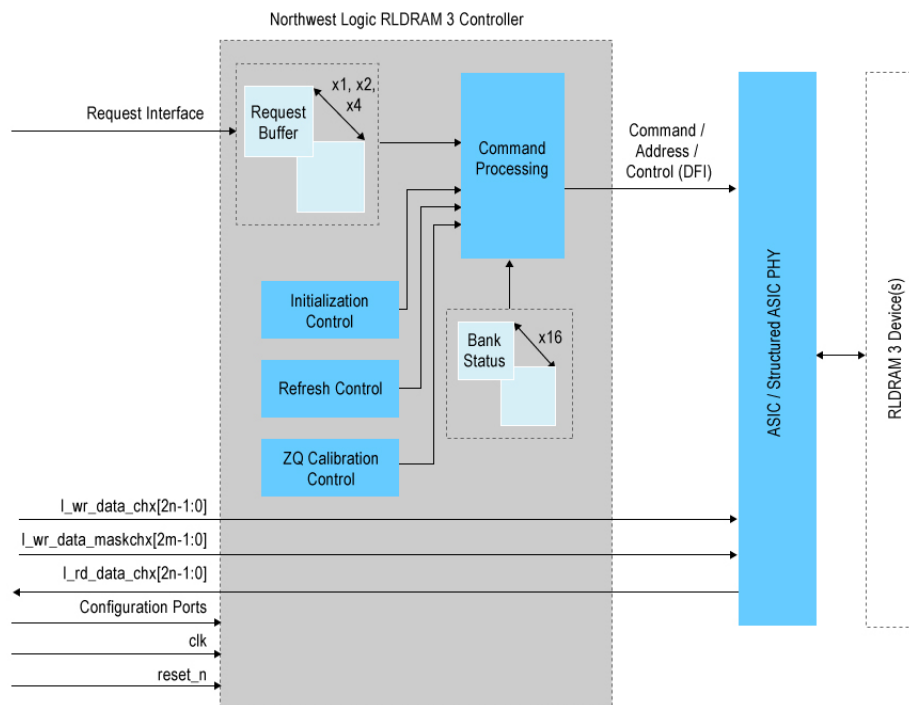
Northwest Logic RLDRAM 3 Controller

Request Interface

Request Buffer

x1, x2, x4

Command Processing

Command / Address / Control (DFI)

Initialization Control

Refresh Control

ZQ Calibration Control

Bank Status

x16

ASIC / Structured ASIC PHY

RLDRAM 3 Device(s)

l_wr_data_chx[2n-1:0]

l_wr_data_maskchx[2m-1:0]

l_rd_data_chx[2n-1:0]

Configuration Ports

clk

reset_n